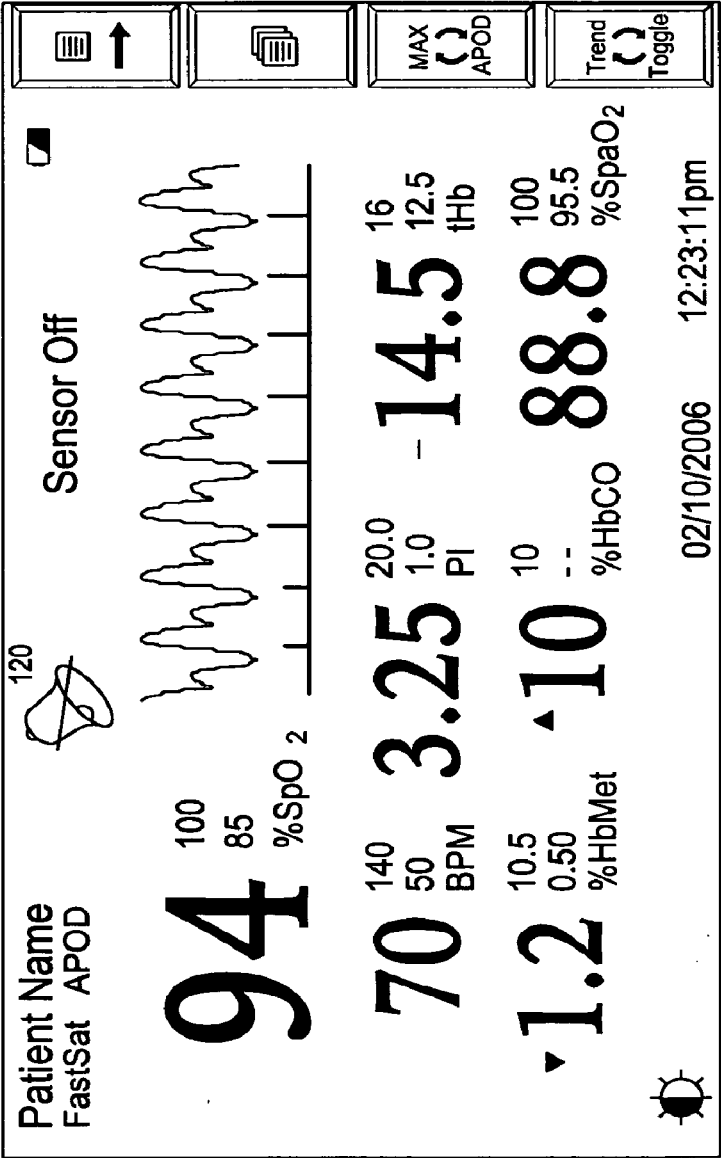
Patient Name
FastSat APOD

120

Sensor Off

94 100 85 %SpO 2

70 140 50 BPM

3.25 20.0 1.0 PI

- 14.5 16 12.5 tHb

1.2 10.5 0.50 %HbMet

10 10 -- %HbCO

88.8 100 95.5 %SpaO$_2$

02/10/2006

12:23:11pm

MAX APOD

Trend Toggle